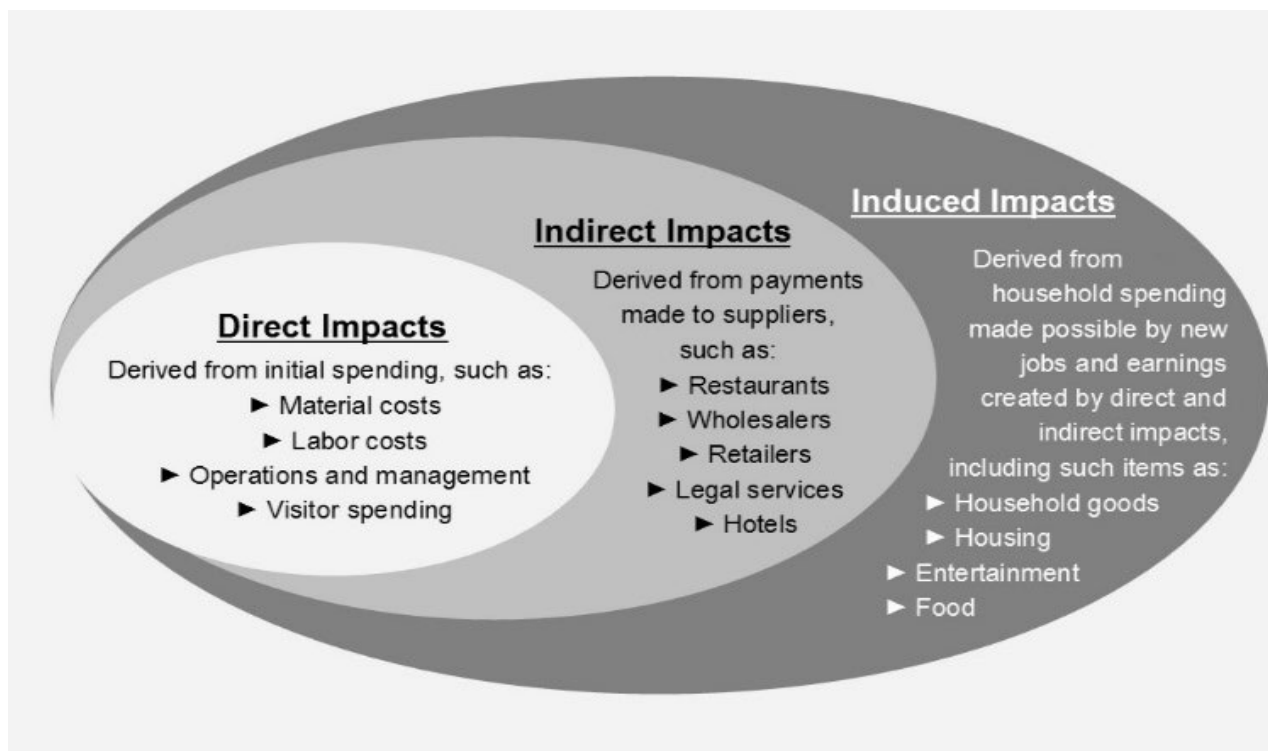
Direct Impacts

Derived from initial spending, such as:
► Material costs
► Labor costs
► Operations and management
► Visitor spending

Indirect Impacts

Derived from payments made to suppliers, such as:
► Restaurants
► Wholesalers
► Retailers
► Legal services
► Hotels

Induced Impacts

Derived from household spending made possible by new jobs and earnings created by direct and indirect impacts, including such items as:
► Household goods
► Housing
► Entertainment
► Food